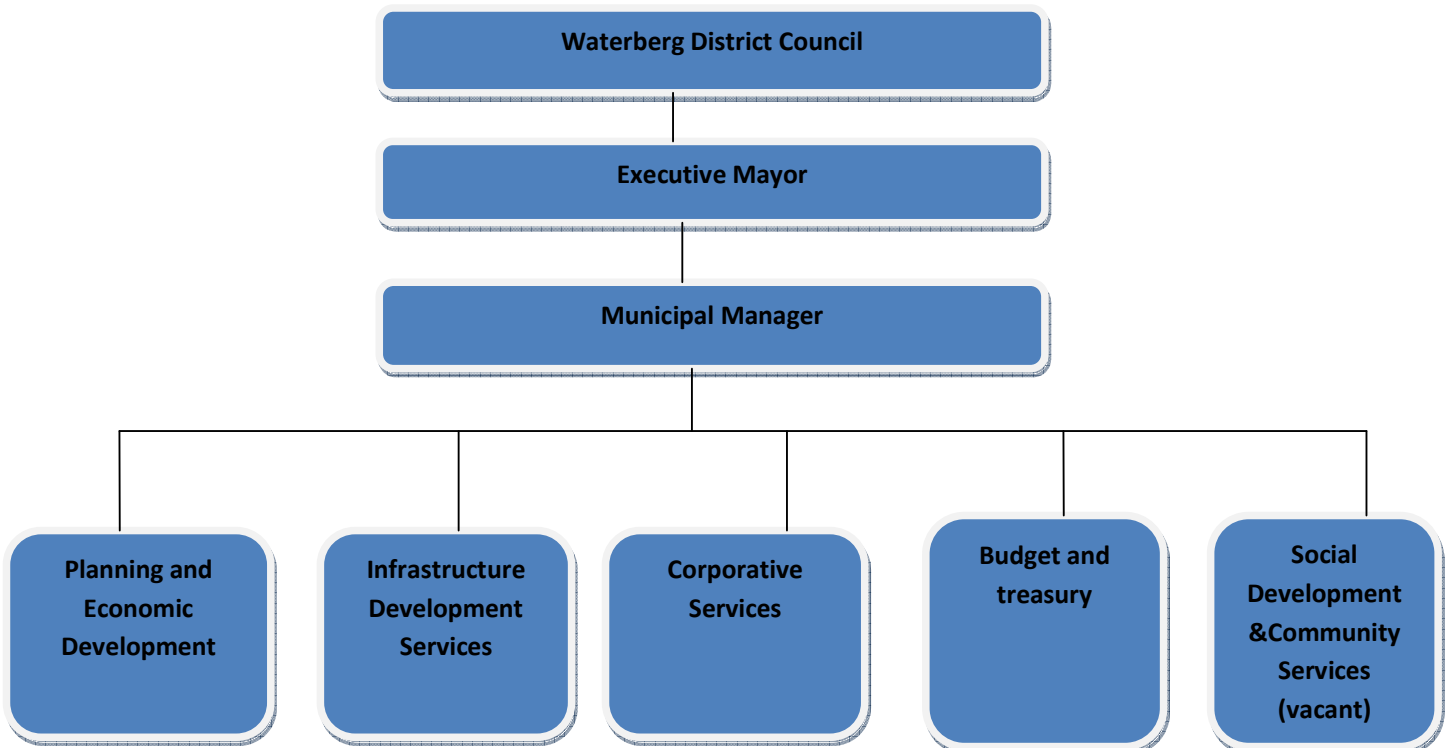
Waterberg District Council

Executive Mayor

Municipal Manager

Planning and Economic Development

Infrastructure Development Services

Corporative Services

Budget and treasury

Social Development &Community Services (vacant)